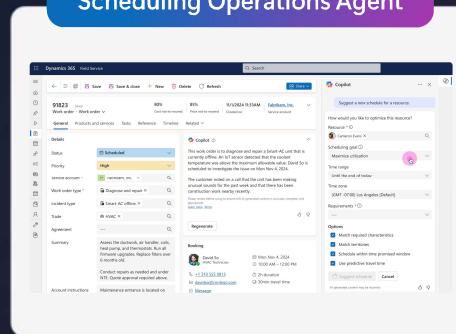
Scheduling Operations Agent

Dynamics 365 Field Service

Search

Save & close

New

Delete

Refresh

Share

91823 · Saved
Work order · Work order

$800.00
Cost not estimated

85%
Total estimated duration

11/1/2024 11:34 AM
Created on

Fabrikam, Inc.
Service account

General Products and services Tasks Reference Timeline Related

Details

Status Scheduled

Priority High

Service account Fabrikam, Inc.

Work order type Diagnose and repair

Incident type Smart AC offline

Trade HVAC

Agreement

Summary Assess the ductwork, air handler, coils, heat pump, and thermostats. Run all firmware upgrades. Replace filters over 6 months old.

Conduct repairs as needed and order NTE. Quote approval required above.

Account instructions Maintenance entrance is located on

Copilot

This work order is to diagnose and repair a Smart AC unit that is currently offline. An IoT sensor detected that the coolant temperature was above the maximum allowable value. David So is scheduled to investigate the issue on Mon Nov 4, 2024.

The customer noted on a call that the unit has been making unusual sounds for the past week and that there has been construction work nearby recently.

Regenerate

Booking

David So
HVAC Technician

+1 313 555 0813

Mon Nov 4, 2024
Scheduled start

2h duration

30min travel time

Message

Copilot

Suggest a new schedule for a resource

How would you like to optimize this resource?

Resource

Cameron Evans

Scheduling goal

Maximize utilization

Time range

Until the end of today

Time zone

(GMT -07:00) Los Angeles (Default)

Requirements

Options

Match required characteristics

Match territories

Schedule within time promised window

Use predictive travel time

Suggest schedule

Cancel

AI-generated content may be incorrect